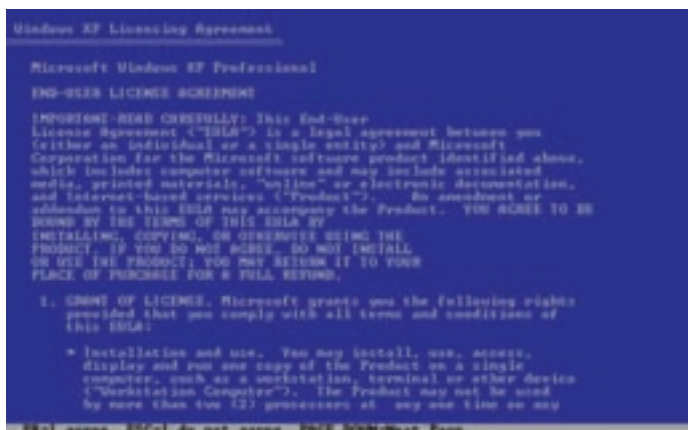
Windows XP Licensing Agreement

Microsoft Windows XP Professional

END-USER LICENSE AGREEMENT

IMPORTANT-READ CAREFULLY: This End-User License Agreement ("EULA") is a legal agreement between you (either an individual or a single entity) and Microsoft Corporation for the Microsoft software product identified above, which includes computer software and may include associated media, printed materials, "online" or electronic documentation, and Internet-based services ("Product"). An amendment or addendum to this EULA may accompany the Product. YOU AGREE TO BE BOUND BY THE TERMS OF THIS EULA BY INSTALLING, COPYING, OR OTHERWISE USING THE PRODUCT. IF YOU DO NOT AGREE, DO NOT INSTALL OR USE THE PRODUCT; YOU MAY RETURN IT TO YOUR PLACE OF PURCHASE FOR A FULL REFUND.

1. GRANT OF LICENSE. Microsoft grants you the following rights provided that you comply with all terms and conditions of this EULA:

* Installation and use. You may install, use, access, display and run one copy of the Product on a single computer, such as a workstation, terminal or other device ("Workstation Computer"). The Product may not be used by more than two (2) processors at any one time on any

F8=I agree ESC=I do not agree PAGE DOWN=Next Page